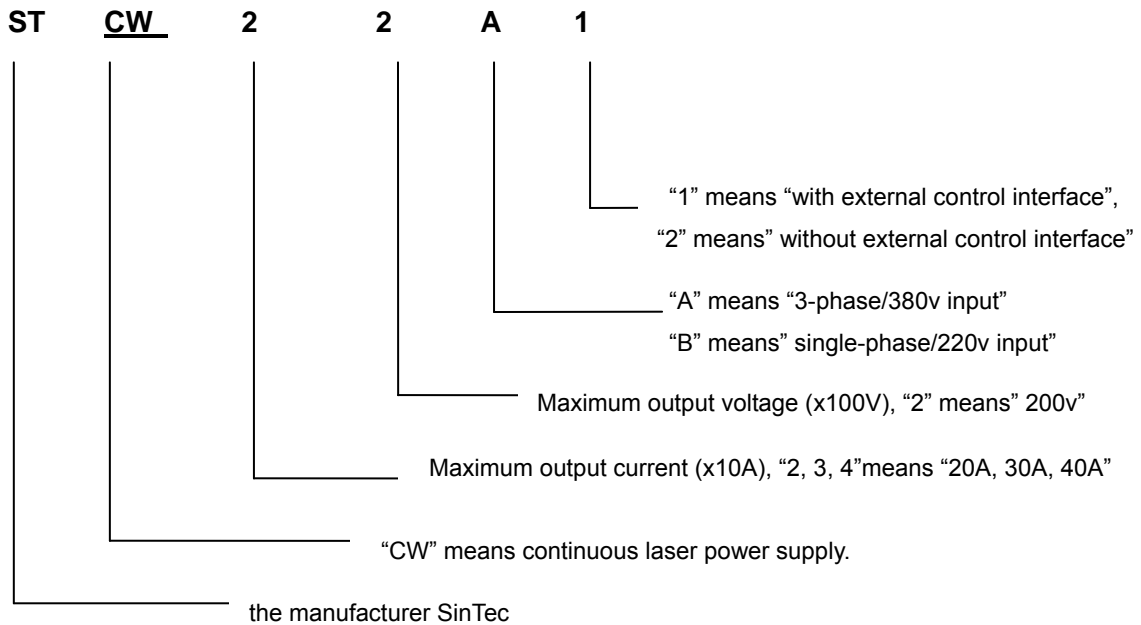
ST CW 2 2 A 1

“1” means “with external control interface”,

“2” means” without external control interface”

“A” means “3-phase/380v input”

“B” means” single-phase/220v input”

Maximum output voltage (x100V), “2” means” 200v”

Maximum output current (x10A), “2, 3, 4”means “20A, 30A, 40A”

“CW” means continuous laser power supply.

the manufacturer SinTec